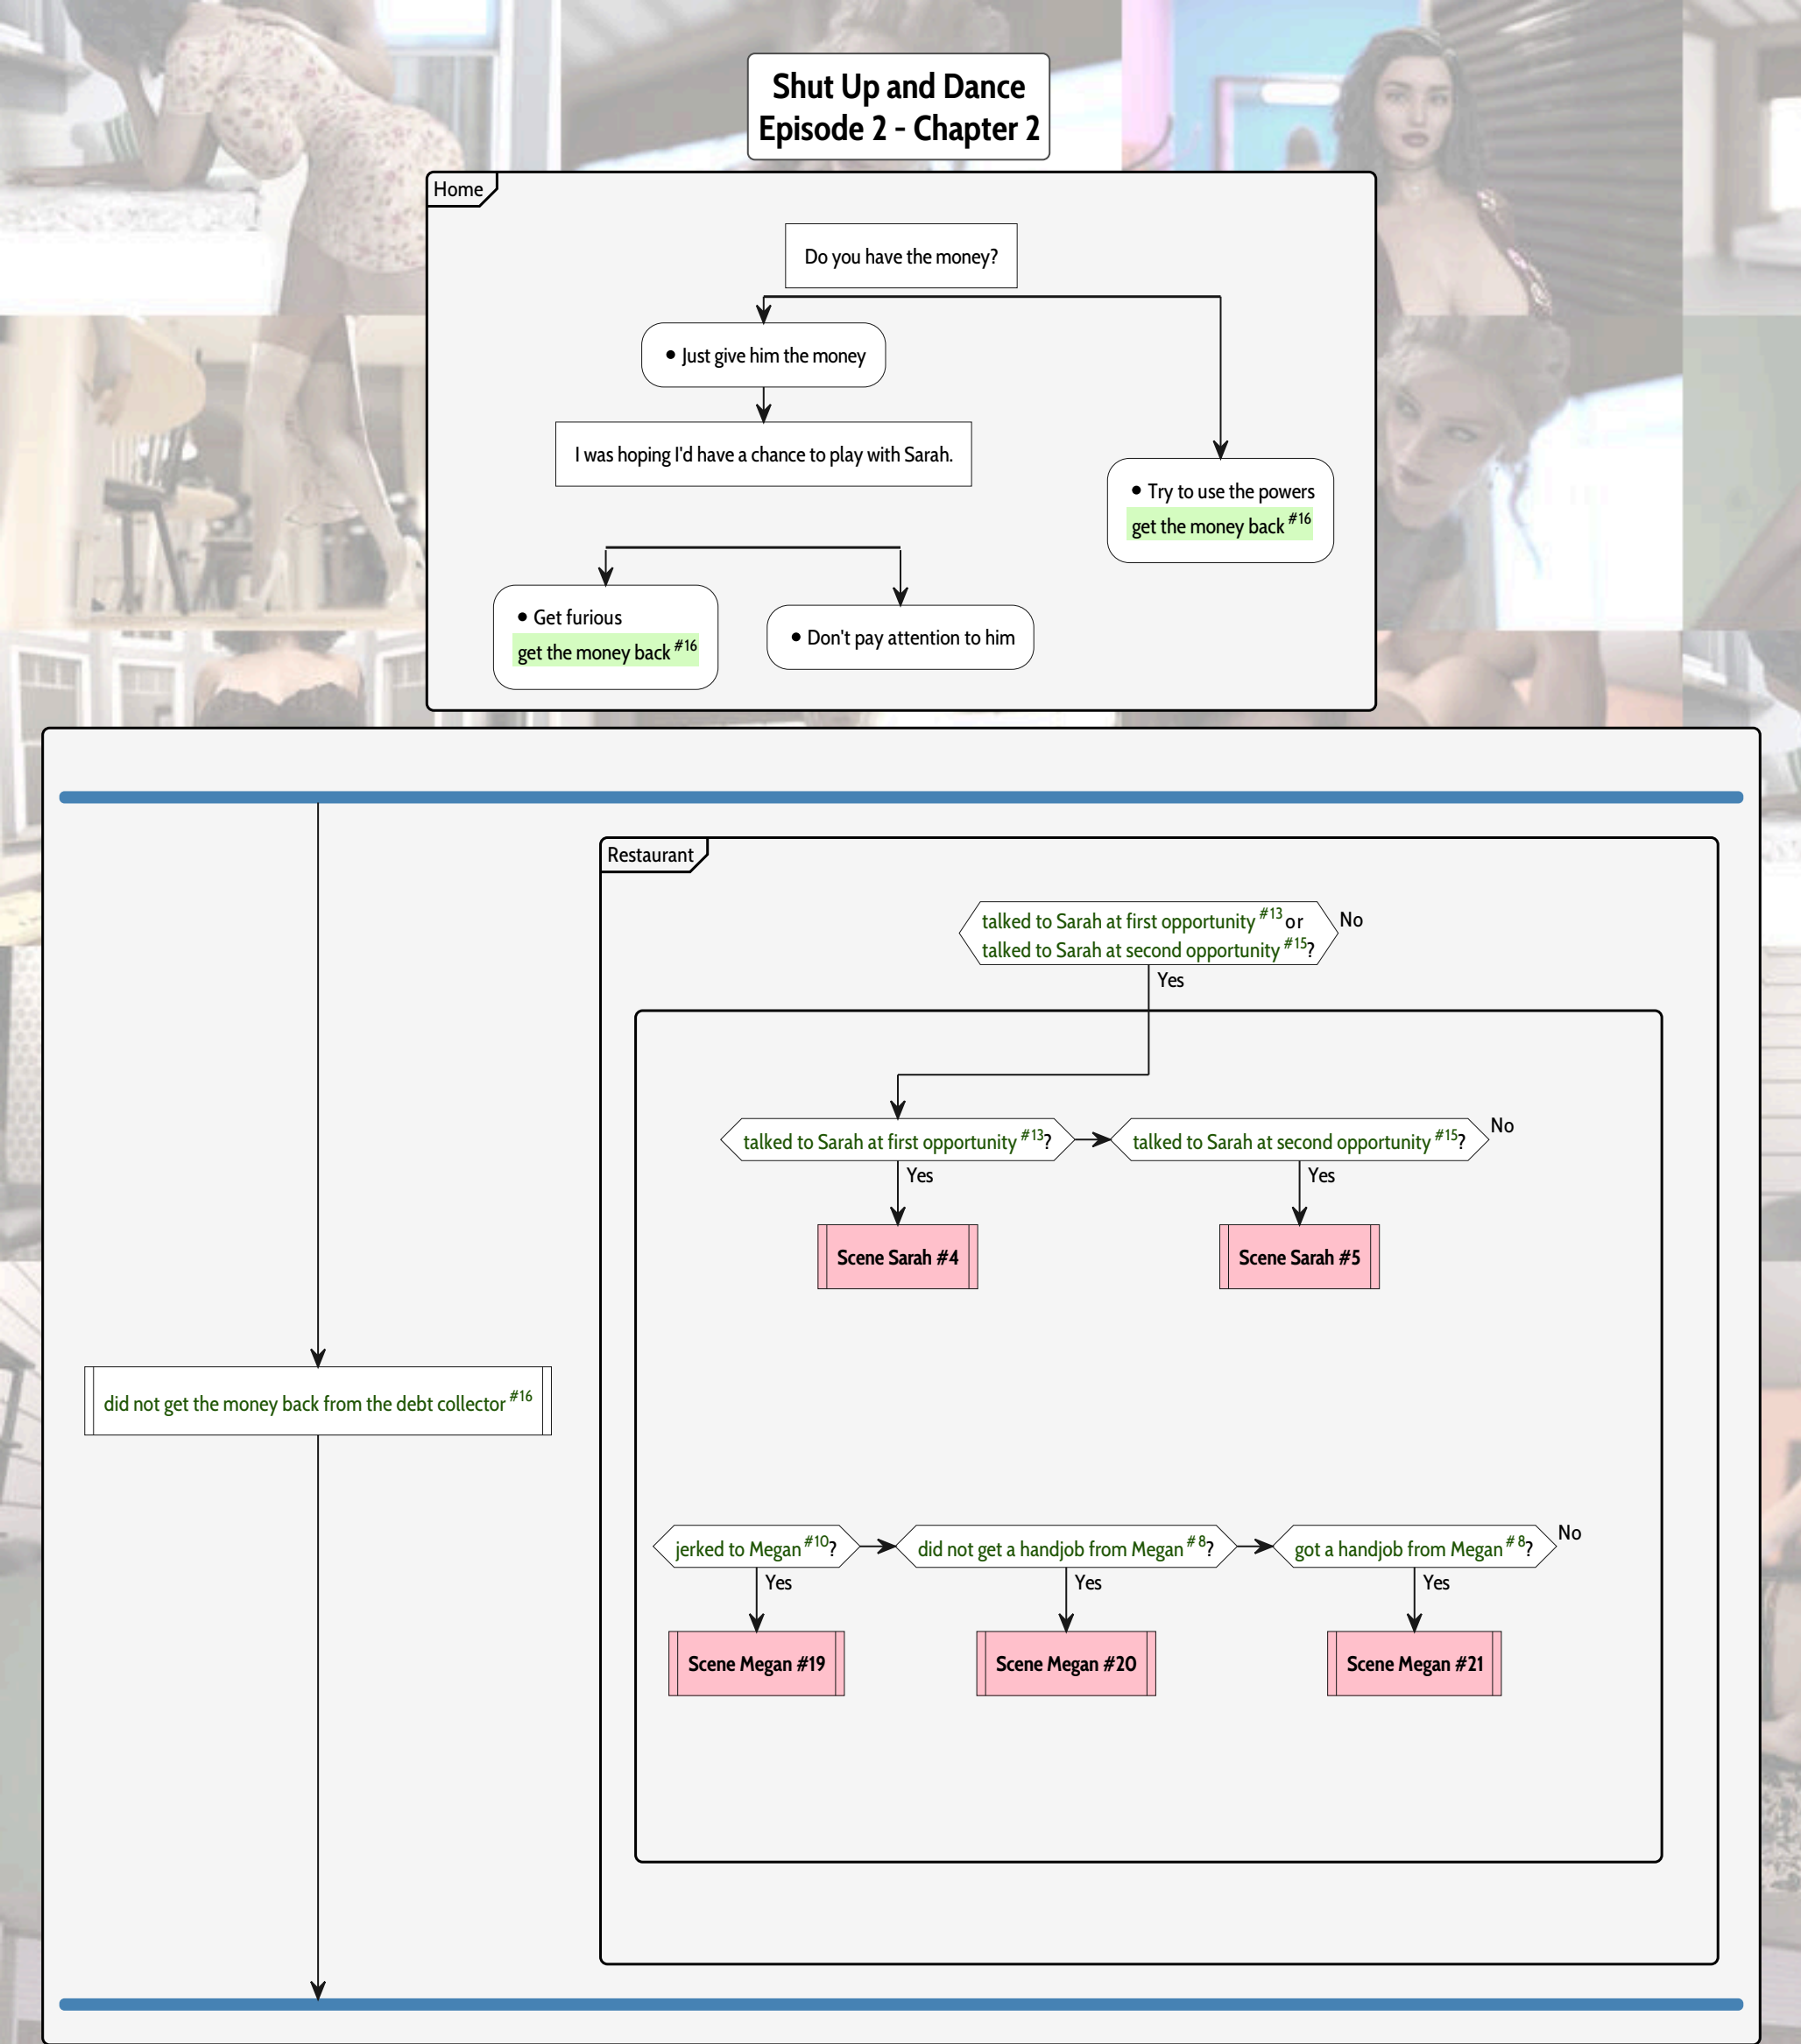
Shut Up and Dance
Episode 2 - Chapter 2

Home

Do you have the money?

• Just give him the money

I was hoping I'd have a chance to play with Sarah.

• Try to use the powers
get the money back $^{\#16}$

• Get furious
get the money back $^{\#16}$

• Don't pay attention to him

Restaurant

talked to Sarah at first opportunity $^{\#13}$ or talked to Sarah at second opportunity $^{\#15}$?

No

Yes

talked to Sarah at first opportunity $^{\#13}$?

talked to Sarah at second opportunity $^{\#15}$?

No

Yes

Yes

Scene Sarah #4

Scene Sarah #5

did not get the money back from the debt collector $^{\#16}$

jerked to Megan $^{\#10}$?

did not get a handjob from Megan $^{\#8}$?

got a handjob from Megan $^{\#8}$?

No

Yes

Yes

Yes

Scene Megan #19

Scene Megan #20

Scene Megan #21